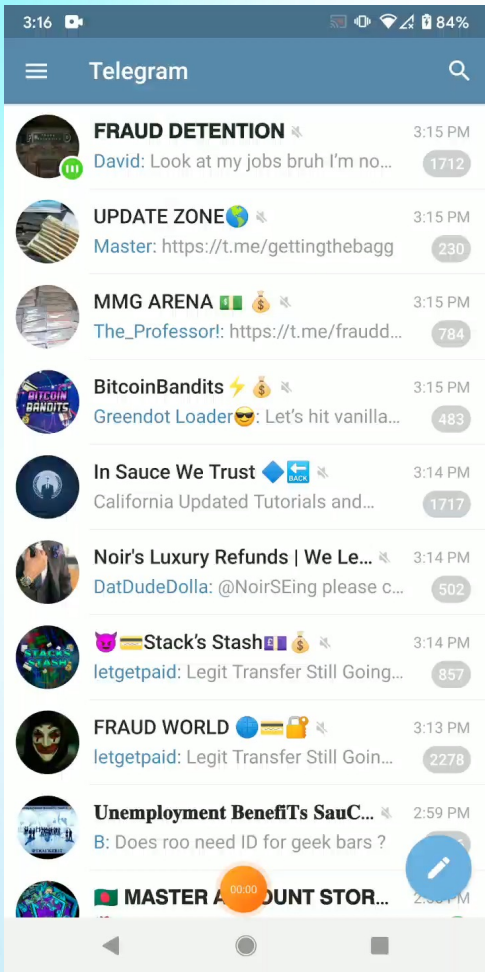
3:16 84%

Telegram

FRAUD DETENTION 3:15 PM
David: Look at my jobs bruh I'm no... 1712

UPDATE ZONE🌎 3:15 PM
Master: https://t.me/gettingthebagg 230

MMG ARENA 💵 💰 3:15 PM
The_Professor!: https://t.me/fraudd... 784

BitcoinBandits ⚡ 💰 3:15 PM
Greendot Loader😎: Let's hit vanilla... 483

In Sauce We Trust 🔷🔙 3:14 PM
California Updated Tutorials and... 1717

Noir's Luxury Refunds | We Le... 3:14 PM
DatDudeDolla: @NoirSEing please c... 502

😈💳Stack's Stash💷💰 3:14 PM
letgetpaid: Legit Transfer Still Going... 857

FRAUD WORLD 🌐💳🔐 3:13 PM
letgetpaid: Legit Transfer Still Goin... 2278

Unemployment BenefiTs SauC... 2:59 PM
B: Does roo need ID for geek bars ?

🇧🇩 MASTER A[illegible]UNT STOR... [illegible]

00:00